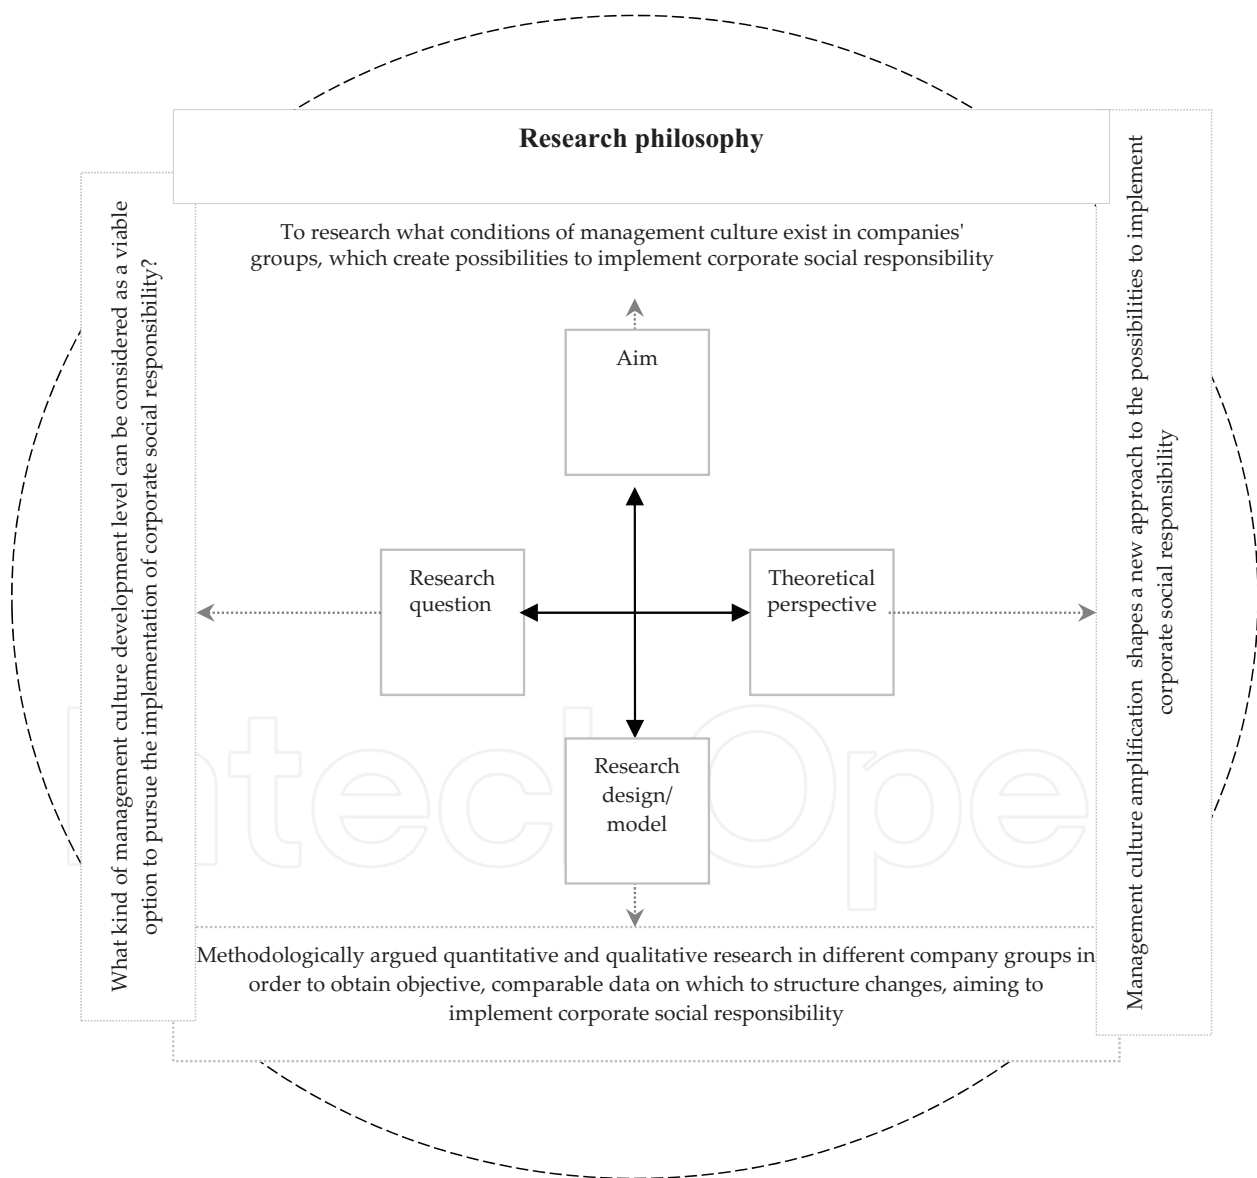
**Research philosophy**

What kind of management culture development level can be considered as a viable option to pursue the implementation of corporate social responsibility?

To research what conditions of management culture exist in companies' groups, which create possibilities to implement corporate social responsibility

Aim

Research question

Theoretical perspective

Research design/ model

Management culture amplification shapes a new approach to the possibilities to implement corporate social responsibility

Methodologically argued quantitative and qualitative research in different company groups in order to obtain objective, comparable data on which to structure changes, aiming to implement corporate social responsibility

IntechOpen